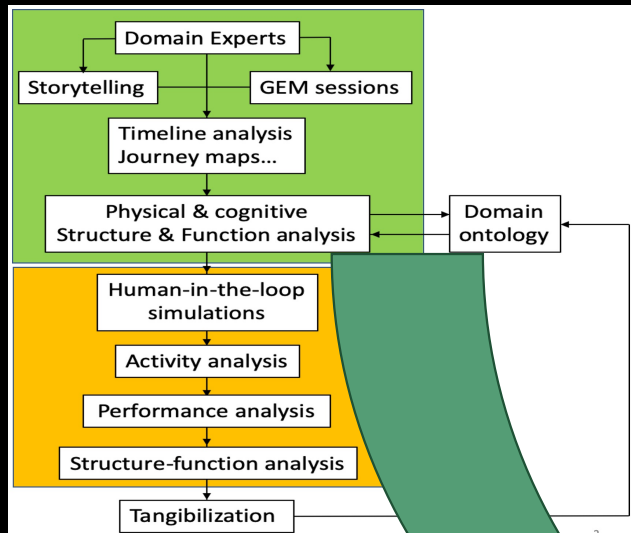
Domain Experts

Storytelling

GEM sessions

Timeline analysis
Journey maps…

Physical & cognitive
Structure & Function analysis

Domain
ontology

Human-in-the-loop
simulations

Activity analysis

Performance analysis

Structure-function analysis

Tangibilization